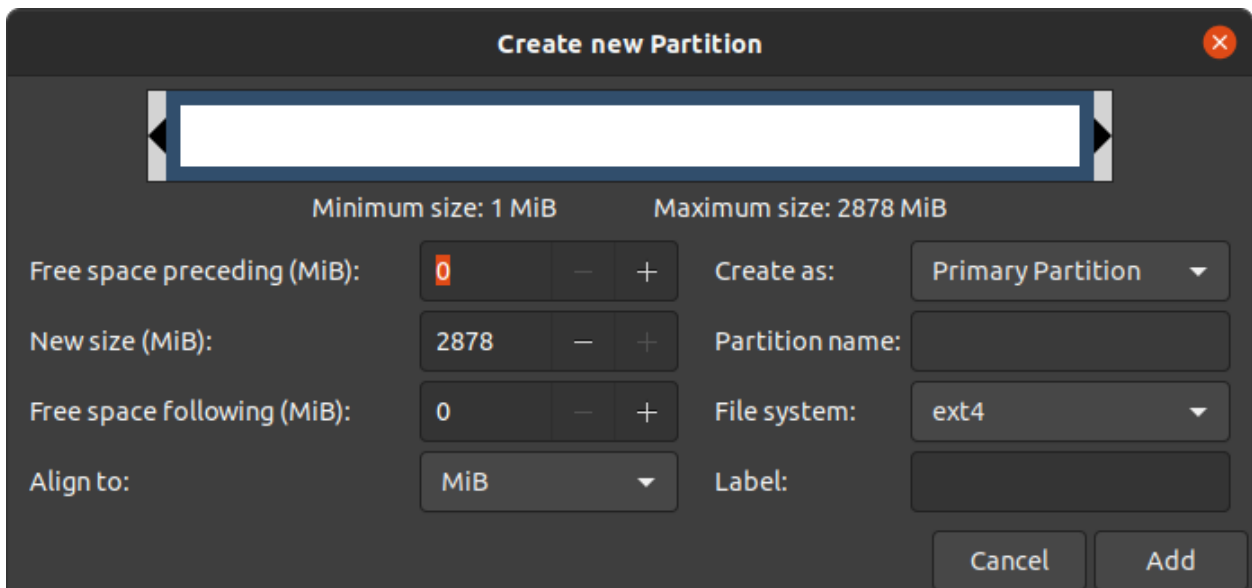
Create new Partition

Minimum size: 1 MiB
Maximum size: 2878 MiB

Free space preceding (MiB): 0 − +
New size (MiB): 2878 − +
Free space following (MiB): 0 − +
Align to: MiB

Create as: Primary Partition
Partition name:
File system: ext4
Label:

Cancel
Add